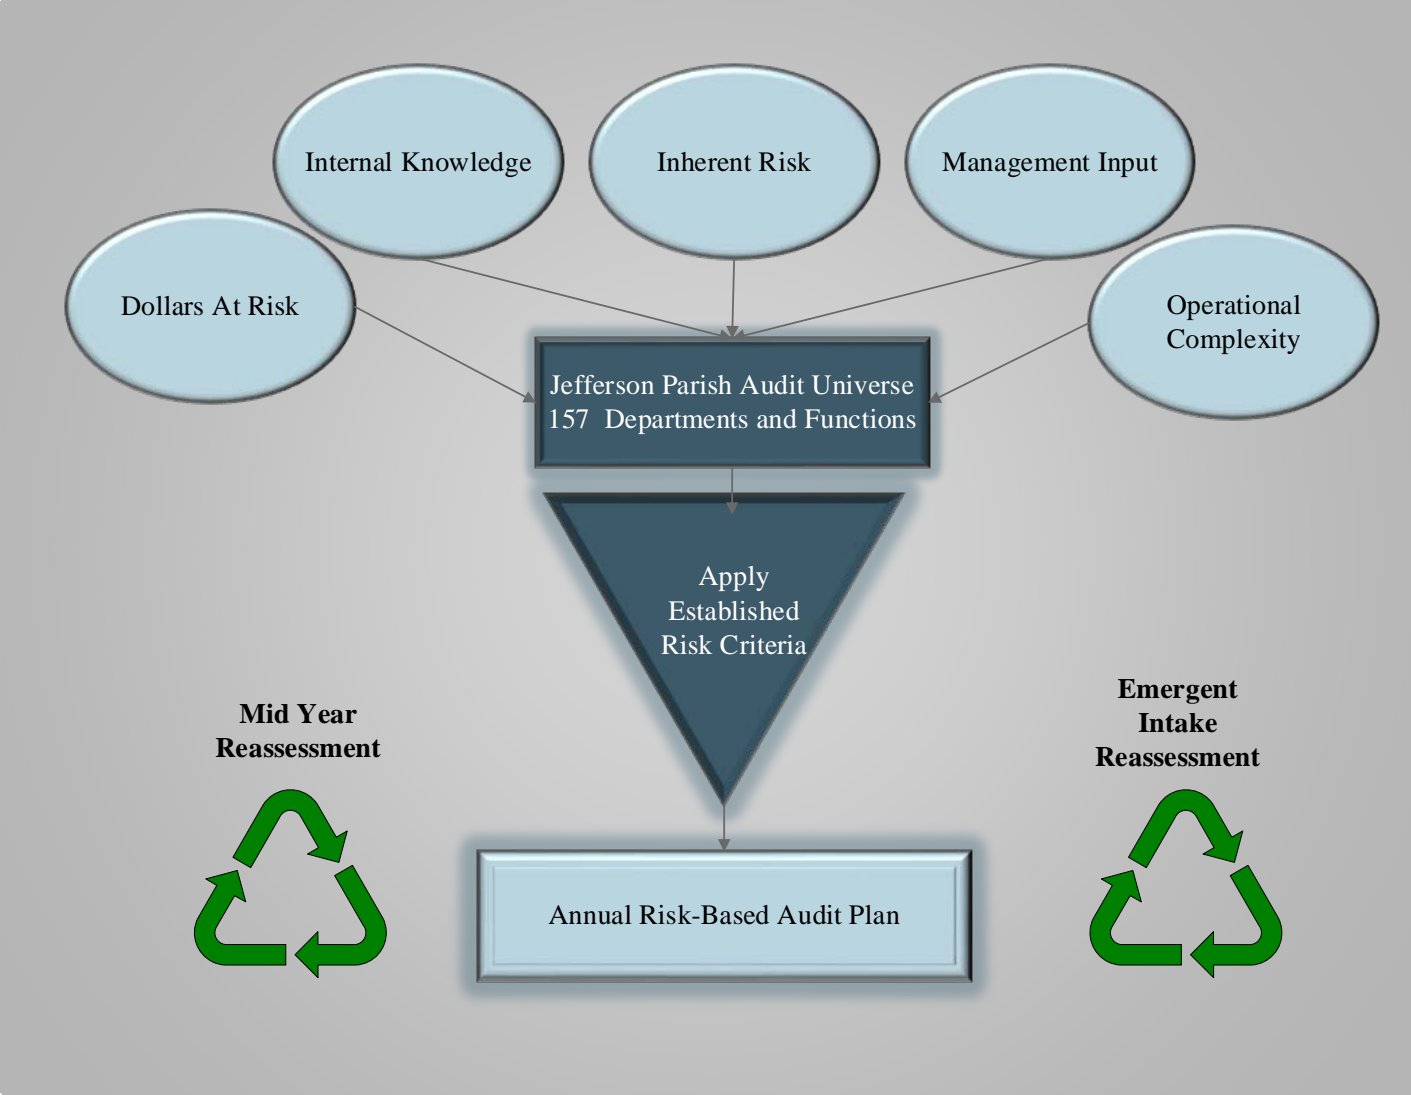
Internal Knowledge

Inherent Risk

Management Input

Dollars At Risk

Operational Complexity

Jefferson Parish Audit Universe
157 Departments and Functions

Apply Established Risk Criteria

Mid Year Reassessment

Emergent Intake Reassessment

Annual Risk-Based Audit Plan